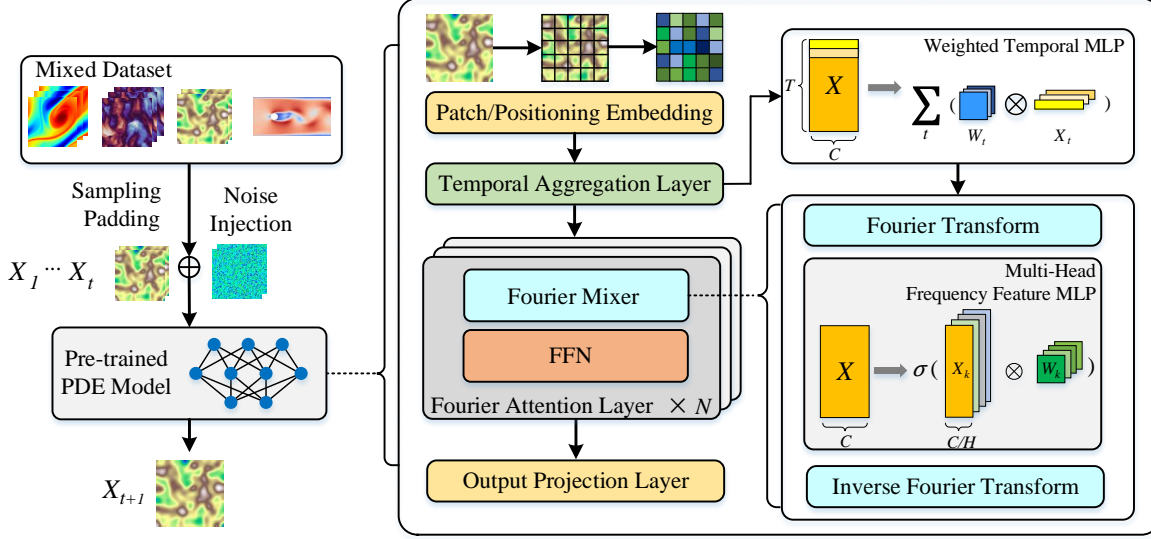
Mixed Dataset

Sampling Padding

Noise Injection

$X_1 \cdots X_t$

$\oplus$

Pre-trained PDE Model

$X_{t+1}$

Patch/Positioning Embedding

Temporal Aggregation Layer

Fourier Mixer

FFN

Fourier Attention Layer $\times N$

Output Projection Layer

Weighted Temporal MLP

$T$

$X$

$C$

$\sum_t ( W_t \otimes X_t )$

Fourier Transform

Multi-Head Frequency Feature MLP

$X$

$C$

$\sigma( X_k \otimes W_k )$

$C/H$

Inverse Fourier Transform